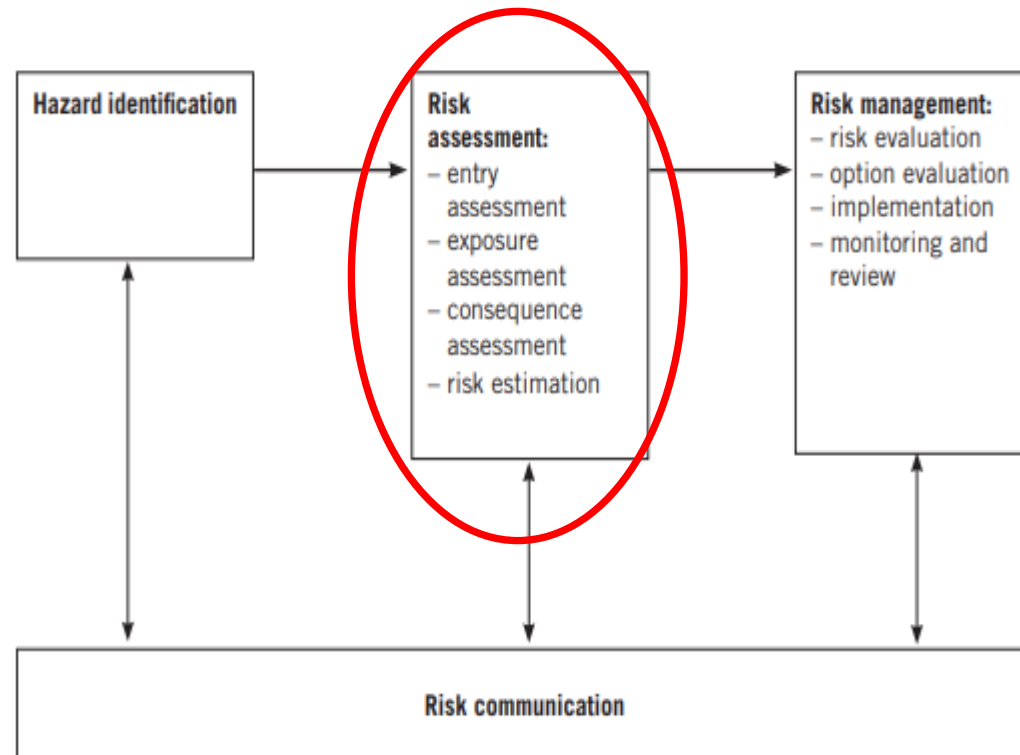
Hazard identification

Risk assessment:
– entry assessment
– exposure assessment
– consequence assessment
– risk estimation

Risk management:
– risk evaluation
– option evaluation
– implementation
– monitoring and review

Risk communication